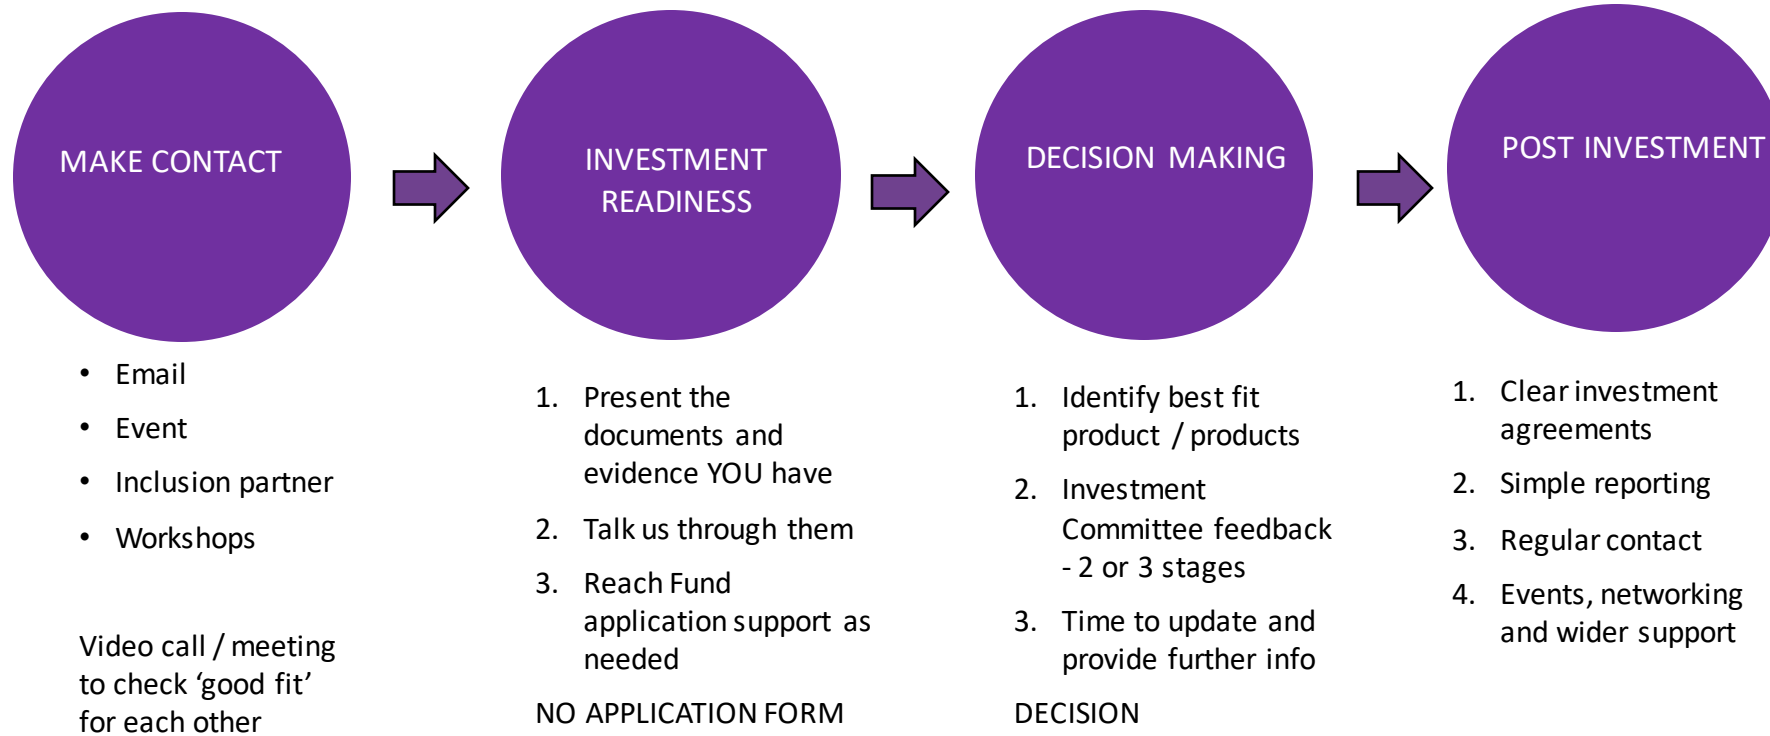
MAKE CONTACT

- Email
- Event
- Inclusion partner
- Workshops

Video call / meeting to check 'good fit' for each other

INVESTMENT READINESS

1. Present the documents and evidence YOU have
2. Talk us through them
3. Reach Fund application support as needed

NO APPLICATION FORM

DECISION MAKING

1. Identify best fit product / products
2. Investment Committee feedback - 2 or 3 stages
3. Time to update and provide further info

DECISION

POST INVESTMENT

1. Clear investment agreements
2. Simple reporting
3. Regular contact
4. Events, networking and wider support